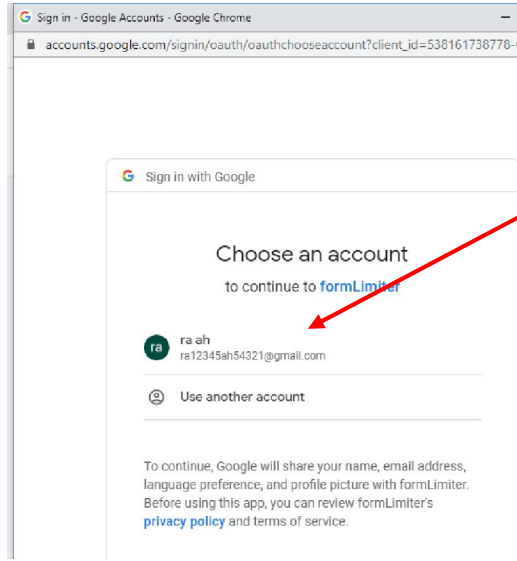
Sign in - Google Accounts - Google Chrome

accounts.google.com/signin/oauth/oauthchooseaccount?client_id=538161738778-

Sign in with Google

Choose an account

to continue to formLimiter

ra
ra ah
ra12345ah54321@gmail.com

Use another account

To continue, Google will share your name, email address, language preference, and profile picture with formLimiter. Before using this app, you can review formLimiter's privacy policy and terms of service.